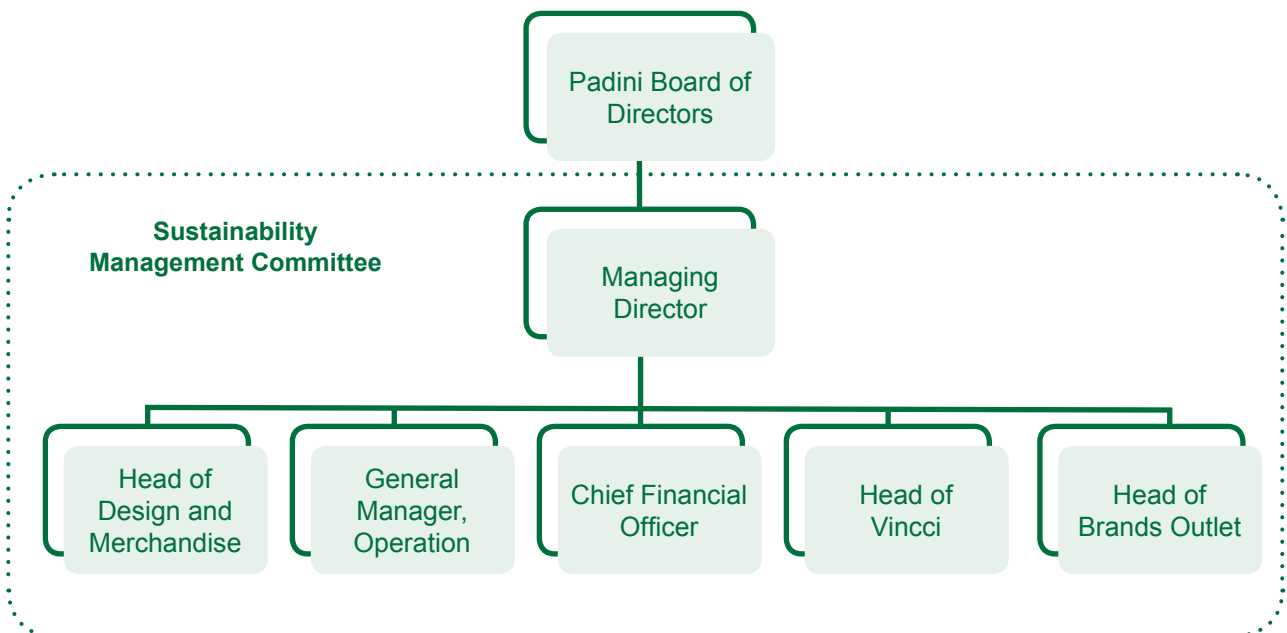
Padini Board of Directors

Sustainability Management Committee

Managing Director

Head of Design and Merchandise

General Manager, Operation

Chief Financial Officer

Head of Vincci

Head of Brands Outlet